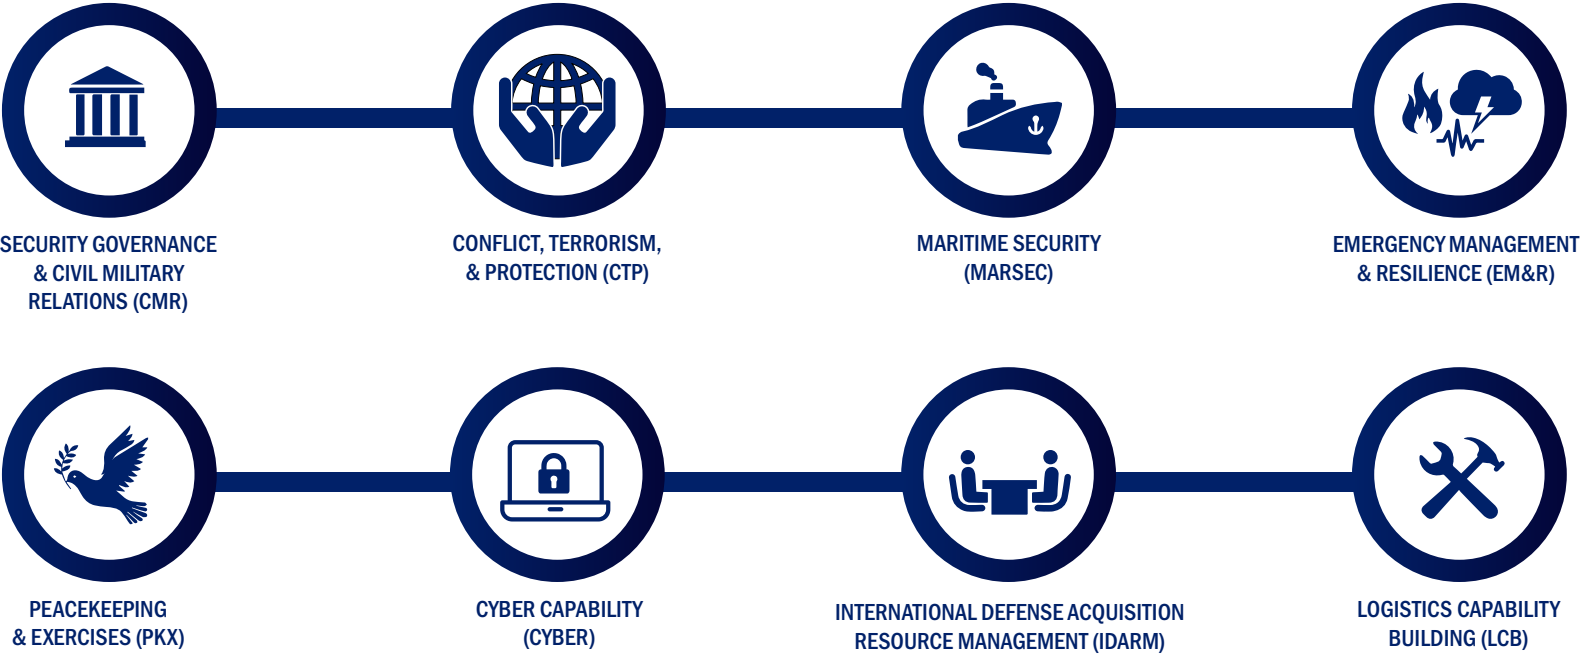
SECURITY GOVERNANCE & CIVIL MILITARY RELATIONS (CMR)

CONFLICT, TERRORISM, & PROTECTION (CTP)

MARITIME SECURITY (MARSEC)

EMERGENCY MANAGEMENT & RESILIENCE (EM&R)

PEACEKEEPING & EXERCISES (PKX)

CYBER CAPABILITY (CYBER)

INTERNATIONAL DEFENSE ACQUISITION RESOURCE MANAGEMENT (IDARM)

LOGISTICS CAPABILITY BUILDING (LCB)